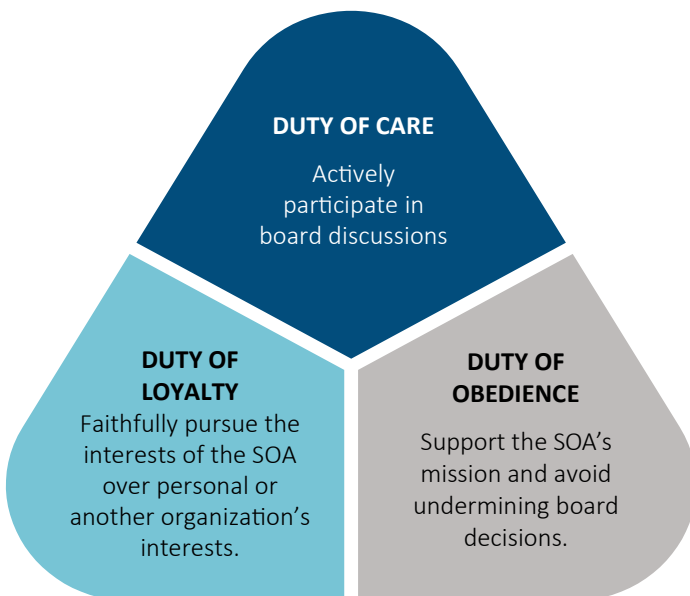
DUTY OF CARE

Actively participate in board discussions

DUTY OF LOYALTY

Faithfully pursue the interests of the SOA over personal or another organization's interests.

DUTY OF OBEDIENCE

Support the SOA's mission and avoid undermining board decisions.